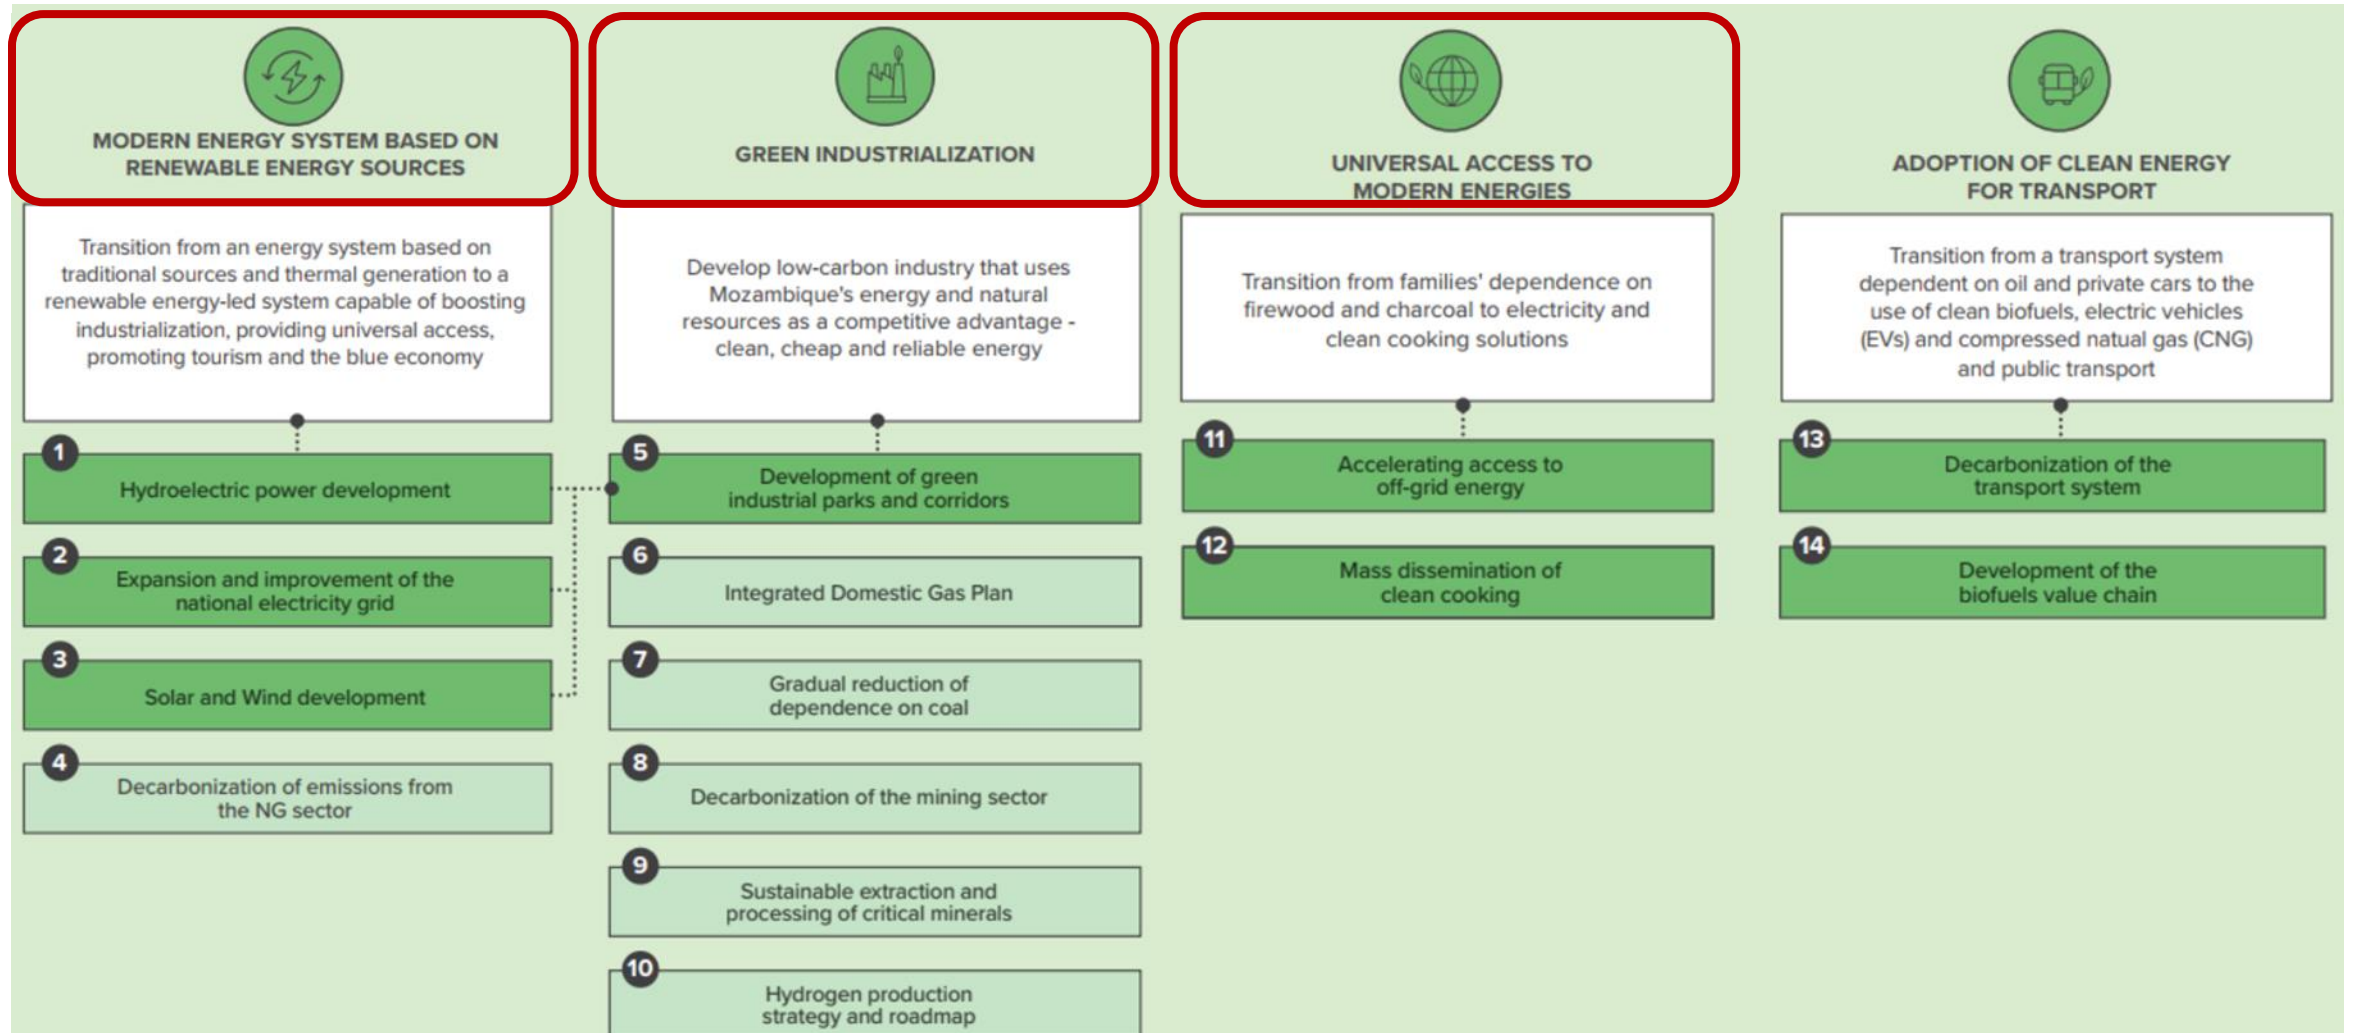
MODERN ENERGY SYSTEM BASED ON RENEWABLE ENERGY SOURCES

Transition from an energy system based on traditional sources and thermal generation to a renewable energy-led system capable of boosting industrialization, providing universal access, promoting tourism and the blue economy

1 Hydroelectric power development

2 Expansion and improvement of the national electricity grid

3 Solar and Wind development

4 Decarbonization of emissions from the NG sector

GREEN INDUSTRIALIZATION

Develop low-carbon industry that uses Mozambique's energy and natural resources as a competitive advantage - clean, cheap and reliable energy

5 Development of green industrial parks and corridors

6 Integrated Domestic Gas Plan

7 Gradual reduction of dependence on coal

8 Decarbonization of the mining sector

9 Sustainable extraction and processing of critical minerals

10 Hydrogen production strategy and roadmap

UNIVERSAL ACCESS TO MODERN ENERGIES

Transition from families' dependence on firewood and charcoal to electricity and clean cooking solutions

11 Accelerating access to off-grid energy

12 Mass dissemination of clean cooking

ADOPTION OF CLEAN ENERGY FOR TRANSPORT

Transition from a transport system dependent on oil and private cars to the use of clean biofuels, electric vehicles (EVs) and compressed natual gas (CNG) and public transport

13 Decarbonization of the transport system

14 Development of the biofuels value chain